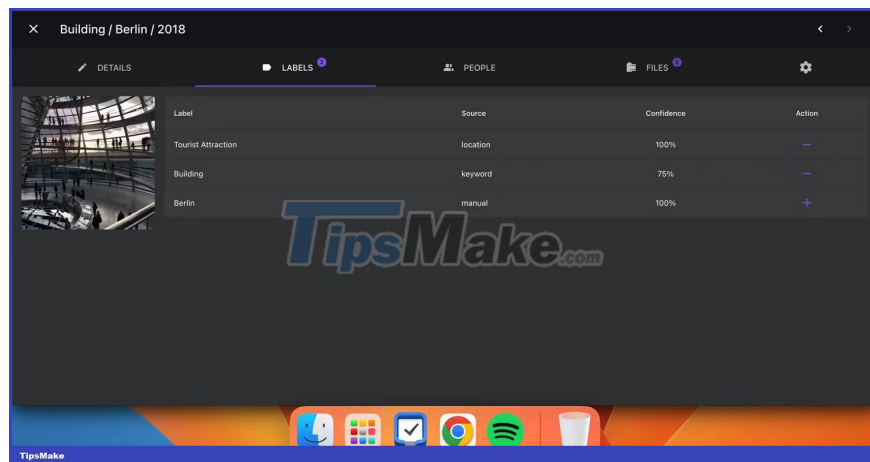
Building / Berlin / 2018

DETAILS LABELS 3 PEOPLE FILES 2

| Label | Source | Confidence | Action |
|---|---|---|---|
| Tourist Attraction | location | 100% | − |
| Building | keyword | 75% | − |
| Berlin | manual | 100% | + |

TipsMake.com

TipsMake